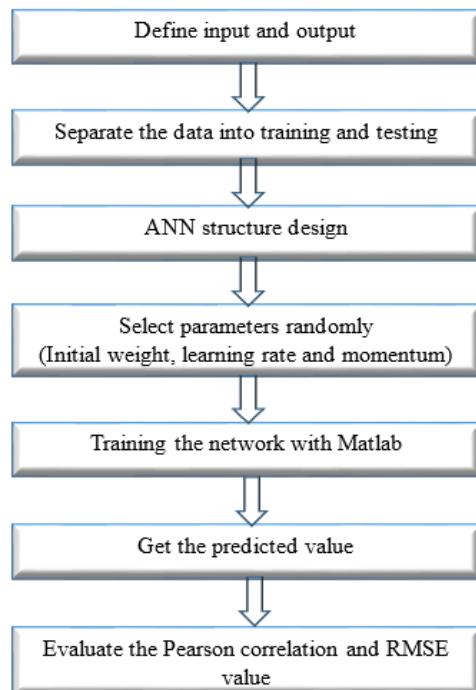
Define input and output

Separate the data into training and testing

ANN structure design

Select parameters randomly
(Initial weight, learning rate and momentum)

Training the network with Matlab

Get the predicted value

Evaluate the Pearson correlation and RMSE value